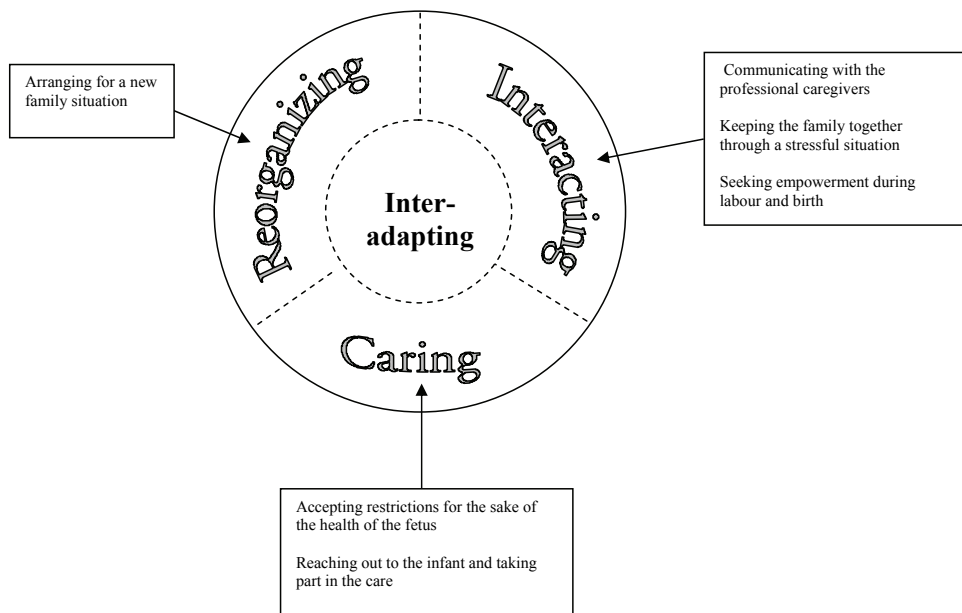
Arranging for a new family situation

Reorganizing

Interacting

Communicating with the professional caregivers

Keeping the family together through a stressful situation

Seeking empowerment during labour and birth

Inter-adapting

Caring

Accepting restrictions for the sake of the health of the fetus

Reaching out to the infant and taking part in the care